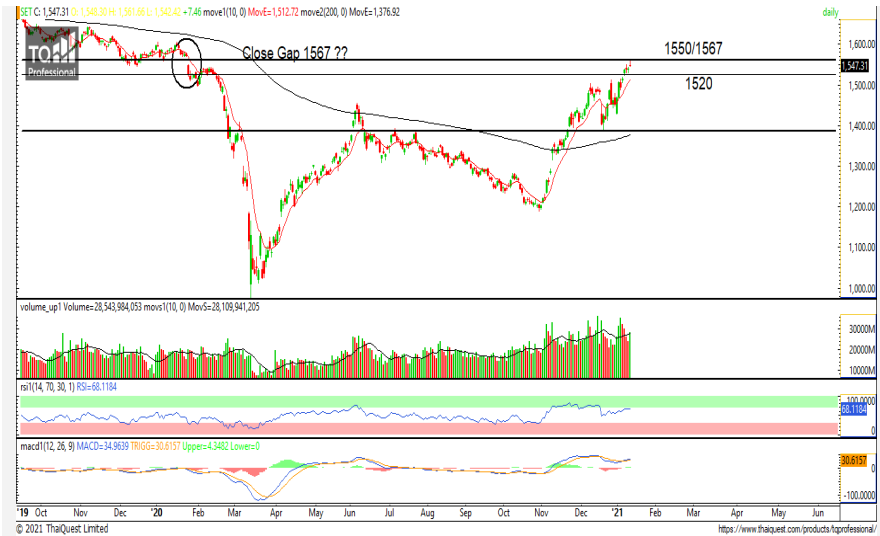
SET C: 1,547.31 O: 1,548.50 H: 1,561.68 L: 1,542.42 +7.46 move1(10, 0) MovE=1,512.72 move2(200, 0) MovE=1,376.92

daily

TQ Professional

Close Gap 1567 ??

1550/1567

1520

1,600.00
1,547.31
1,500.00
1,400.00
1,300.00
1,200.00
1,100.00
1,000.00

volume_up1 Volume=28,543,984,053 movs1(10, 0) MovS=28,109,941,205

30000M
20000M
10000M

rsi1(14, 70, 30, 1) RSI=68.1184

100.0000
68.1184
0

macd1(12, 26, 9) MACD=34.9639 TRIGG=30.6157 Upper=4.3482 Lower=0

30.6157
-100.0000

'19 Oct Nov Dec '20 Feb Mar Apr May Jun Jul Aug Sep Oct Nov Dec '21 Feb Mar Apr May Jun

© 2021 ThaiQuest Limited

https://www.thaiquest.com/products/tqprofessional/